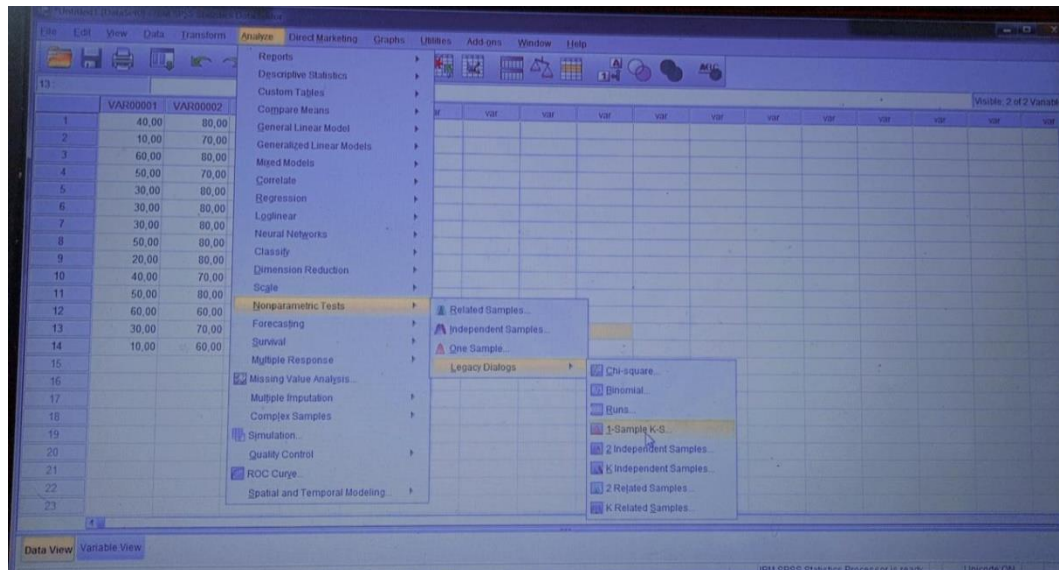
File Edit View Data Transform Analyze Direct Marketing Graphs Utilities Add-ons Window Help

13 :

Visible: 2 of 2 Variables

| | VAR00001 | VAR00002 |
|---|---|---|
| 1 | 40,00 | 80,00 |
| 2 | 10,00 | 70,00 |
| 3 | 60,00 | 80,00 |
| 4 | 50,00 | 70,00 |
| 5 | 30,00 | 80,00 |
| 6 | 30,00 | 80,00 |
| 7 | 30,00 | 80,00 |
| 8 | 50,00 | 80,00 |
| 9 | 20,00 | 80,00 |
| 10 | 40,00 | 70,00 |
| 11 | 50,00 | 80,00 |
| 12 | 60,00 | 60,00 |
| 13 | 30,00 | 70,00 |
| 14 | 10,00 | 60,00 |
| 15 | | |
| 16 | | |
| 17 | | |
| 18 | | |
| 19 | | |
| 20 | | |
| 21 | | |
| 22 | | |
| 23 | | |

var var var var var var var var var var var var

Reports
Descriptive Statistics
Custom Tables
Compare Means
General Linear Model
Generalized Linear Models
Mixed Models
Correlate
Regression
Loglinear
Neural Networks
Classify
Dimension Reduction
Scale
Nonparametric Tests
Forecasting
Survival
Multiple Response
Missing Value Analysis...
Multiple Imputation
Complex Samples
Simulation...
Quality Control
ROC Curve...
Spatial and Temporal Modeling...

Related Samples...
Independent Samples...
One Sample...
Legacy Dialogs

Chi-square...
Binomial...
Runs...
1-Sample K-S...
2 Independent Samples...
K Independent Samples...
2 Related Samples...
K Related Samples...

Data View Variable View

IBM SPSS Statistics Processor is ready Unicode:ON